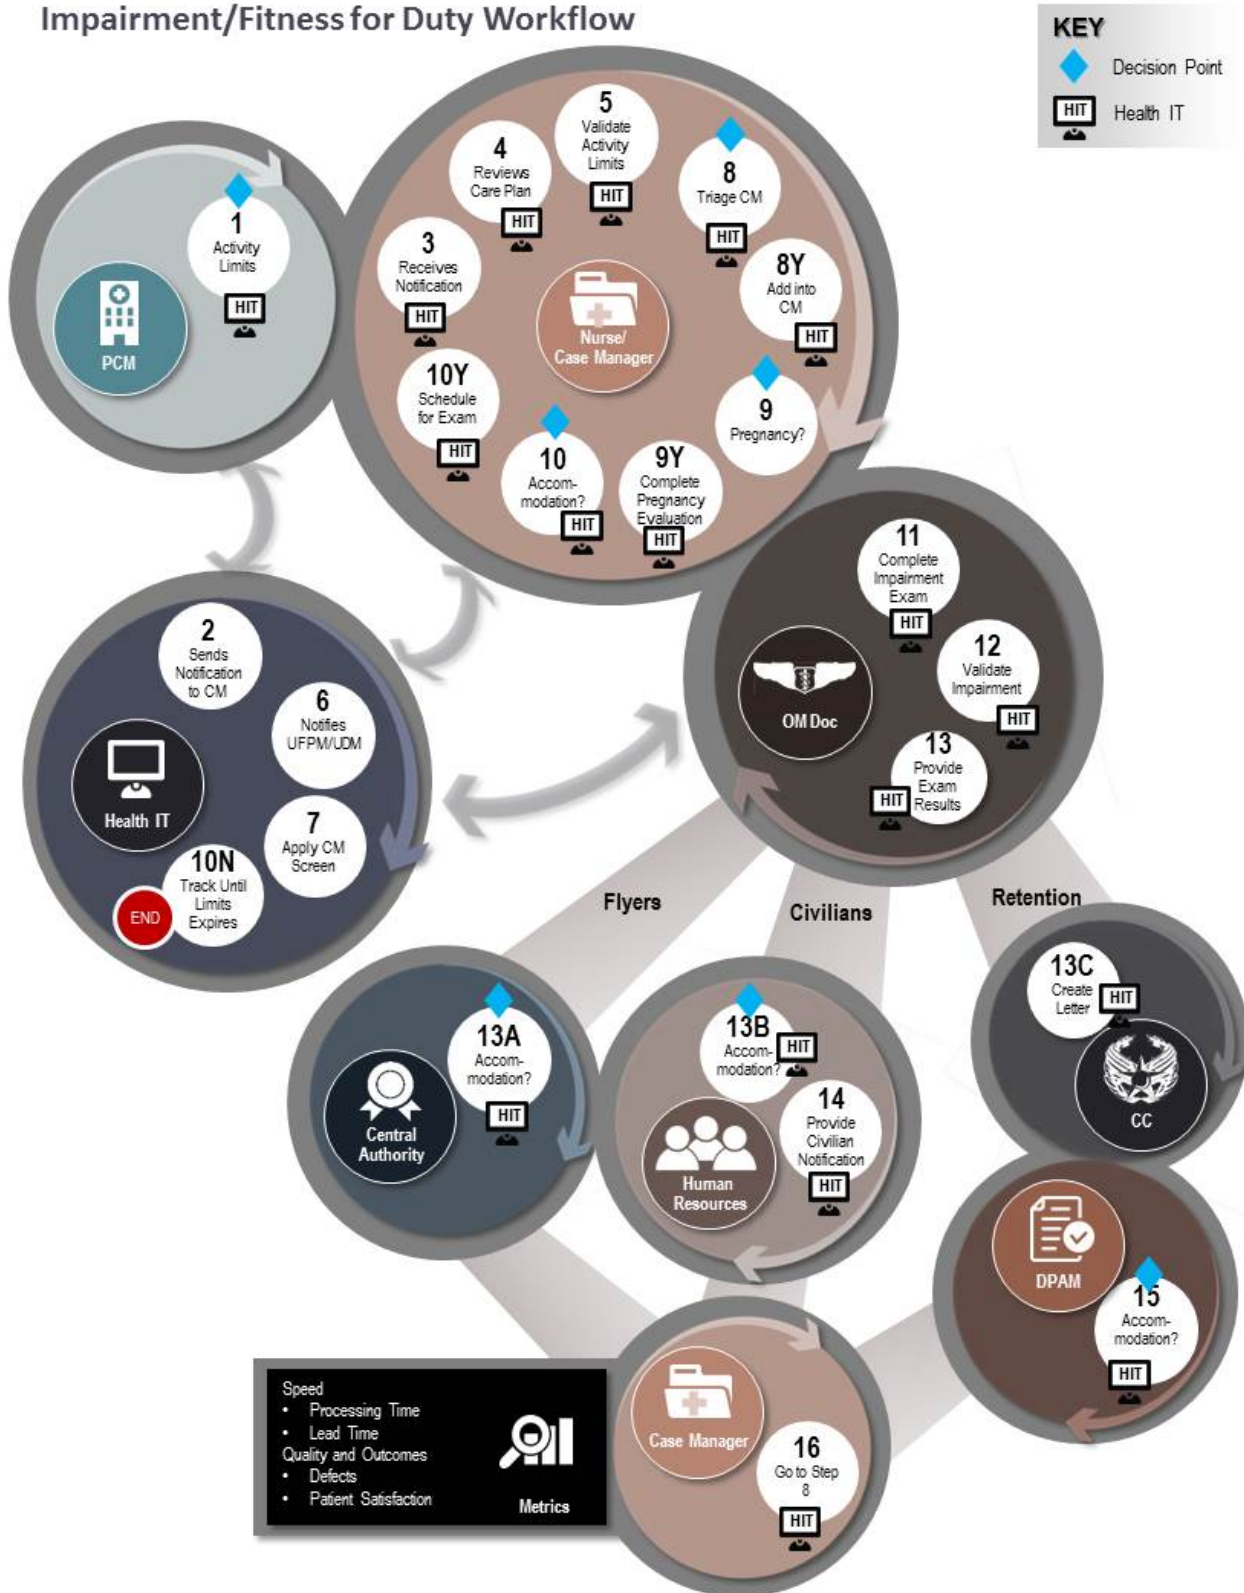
Impairment/Fitness for Duty Workflow

KEY
Decision Point
HIT Health IT

1
Activity Limits
HIT

PCM

3
Receives Notification
HIT

4
Reviews Care Plan
HIT

5
Validate Activity Limits
HIT

8
Triage CM
HIT

8Y
Add into CM
HIT

Nurse/ Case Manager

10Y
Schedule for Exam
HIT

10
Accom-modation?
HIT

9Y
Complete Pregnancy Evaluation
HIT

9
Pregnancy?

2
Sends Notification to CM

6
Notifies UFPM/UDM

Health IT

7
Apply CM Screen

10N
Track Until Limits Expires

END

11
Complete Impairment Exam
HIT

OM Doc

12
Validate Impairment
HIT

13
Provide Exam Results
HIT

Flyers

Civilians

Retention

13A
Accom-modation?
HIT

Central Authority

13B
Accom-modation?
HIT

14
Provide Civilian Notification
HIT

Human Resources

13C
Create Letter
HIT

CC

DPAM

15
Accom-modation?
HIT

Speed
• Processing Time
• Lead Time
Quality and Outcomes
• Defects
• Patient Satisfaction

Metrics

Case Manager

16
Go to Step 8
HIT